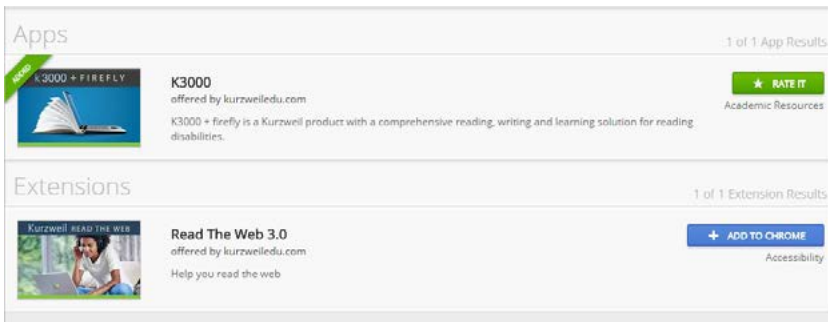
Apps

1 of 1 App Results

ADDED

K3000 + FIREFLY

K3000

offered by kurzweiledu.com

K3000 + firefly is a Kurzweil product with a comprehensive reading, writing and learning solution for reading disabilities.

★ RATE IT

Academic Resources

Extensions

1 of 1 Extension Results

Kurzweil READ THE WEB

Read The Web 3.0

offered by kurzweiledu.com

Help you read the web

+ ADD TO CHROME

Accessibility